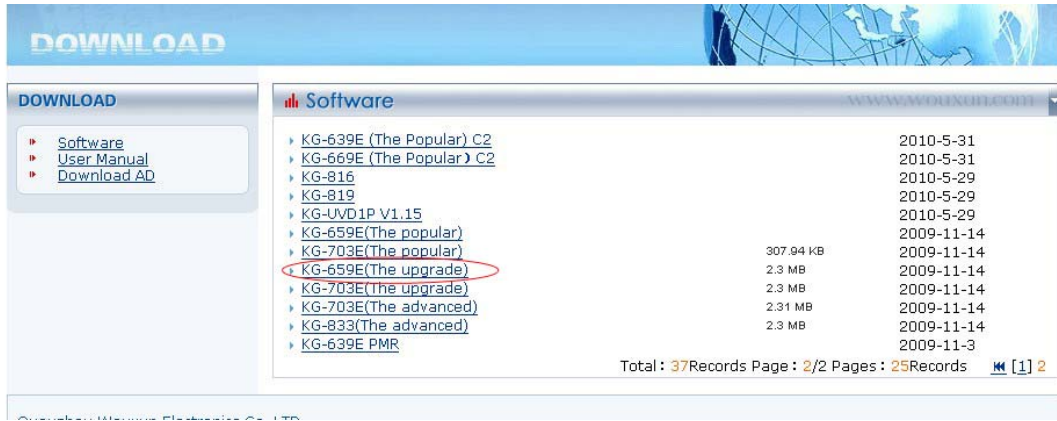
DOWNLOAD

DOWNLOAD

Software
User Manual
Download AD

Software

www.wouxun.com

| | | |
|---|---|---|
| KG-639E (The Popular) C2 | | 2010-5-31 |
| KG-669E (The Popular) C2 | | 2010-5-31 |
| KG-816 | | 2010-5-29 |
| KG-819 | | 2010-5-29 |
| KG-UVD1P V1.15 | | 2010-5-29 |
| KG-659E(The popular) | | 2009-11-14 |
| KG-703E(The popular) | 307.94 KB | 2009-11-14 |
| KG-659E(The upgrade) | 2.3 MB | 2009-11-14 |
| KG-703E(The upgrade) | 2.3 MB | 2009-11-14 |
| KG-703E(The advanced) | 2.31 MB | 2009-11-14 |
| KG-833(The advanced) | 2.3 MB | 2009-11-14 |
| KG-639E PMR | | 2009-11-3 |

Total：37Records Page：2/2 Pages：25Records [1] 2

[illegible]